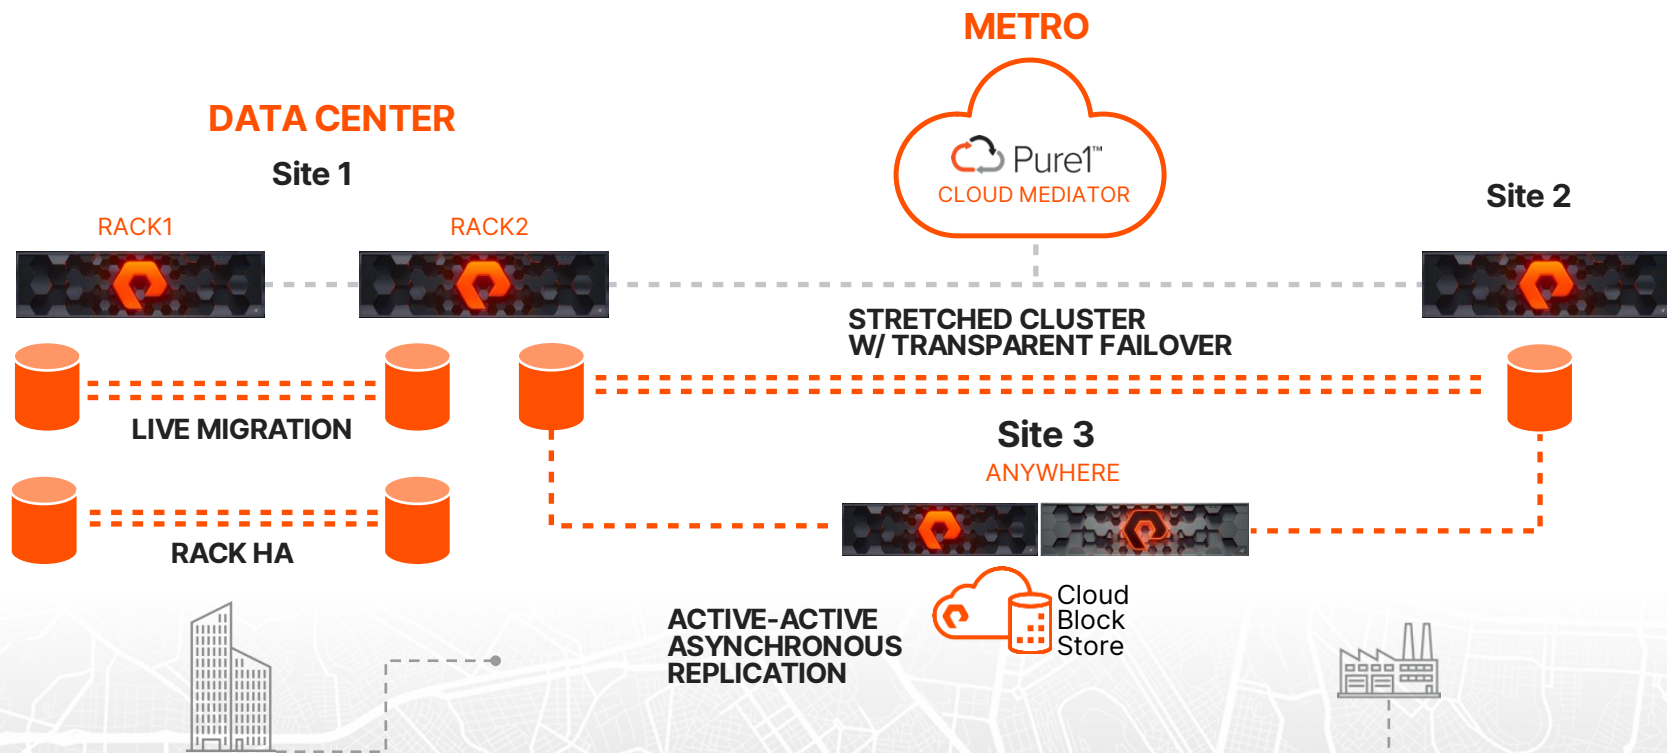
METRO

DATA CENTER

Site 1

Pure1™
CLOUD MEDIATOR

Site 2

RACK1

RACK2

STRETCHED CLUSTER
W/ TRANSPARENT FAILOVER

LIVE MIGRATION

Site 3
ANYWHERE

RACK HA

Cloud
Block
Store

ACTIVE-ACTIVE
ASYNCHRONOUS
REPLICATION